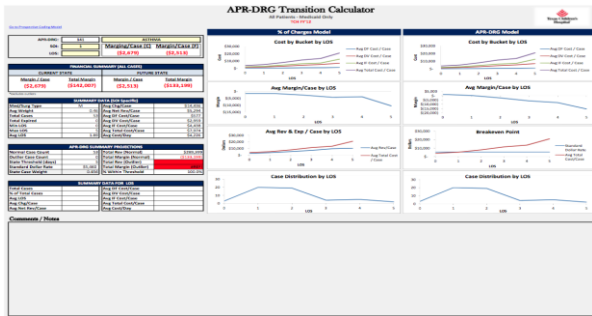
APR-DRG Transition Calculator

All Patients - Medicaid Only

Texas Children's Hospital

Go to Prospective Looking Model

APR-DRG: 141
SOI: 1
LOS: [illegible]

ASTHMA

Margin/Case (C) | Margin/Case (F)
($2,679) | ($2,513)

FINANCIAL SUMMARY (ALL CASES)

CURRENT STATE | FUTURE STATE
Margin / Case | Total Margin | Margin / Case | Total Margin
($2,679) | ($142,007) | ($2,513) | ($133,199)

SUMMARY DATA (SOI Specific)

APR-DRG SUMMARY PROJECTIONS

SUMMARY DATA FOR LOS

% of Charges Model

Cost by Bucket by LOS

Avg Margin/Case by LOS

Avg Rev & Exp / Case by LOS

Case Distribution by LOS

APR-DRG Model

Cost by Bucket by LOS

Avg Margin/Case by LOS

Breakeven Point

Case Distribution by LOS

Comments / Notes